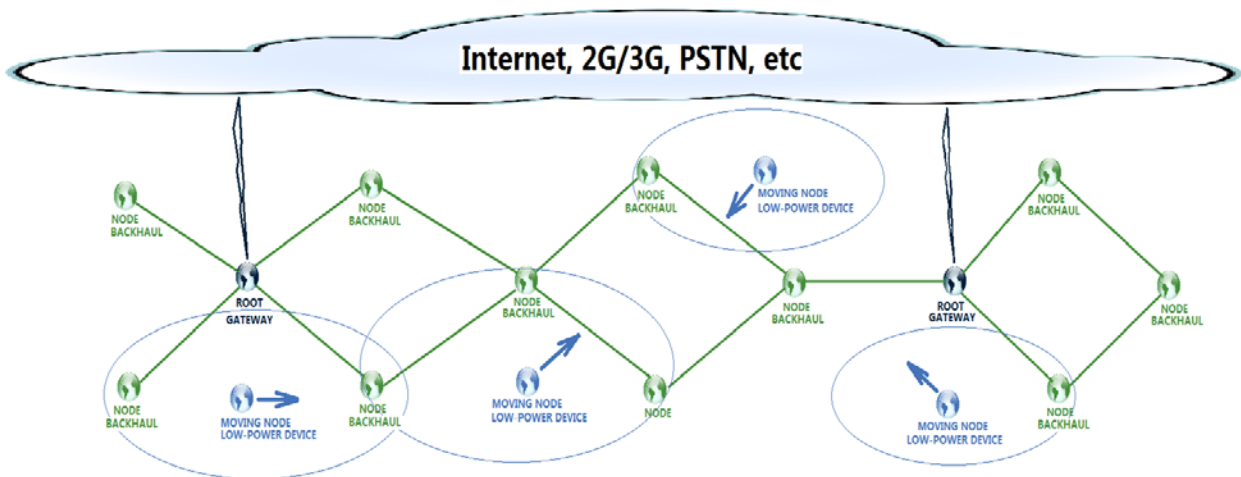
Internet, 2G/3G, PSTN, etc

NODE BACKHAUL

NODE BACKHAUL

NODE BACKHAUL

MOVING NODE LOW-POWER DEVICE

NODE BACKHAUL

NODE BACKHAUL

ROOT GATEWAY

NODE BACKHAUL

NODE BACKHAUL

ROOT GATEWAY

NODE BACKHAUL

NODE BACKHAUL

MOVING NODE LOW-POWER DEVICE

NODE BACKHAUL

MOVING NODE LOW-POWER DEVICE

NODE

MOVING NODE LOW-POWER DEVICE

NODE BACKHAUL